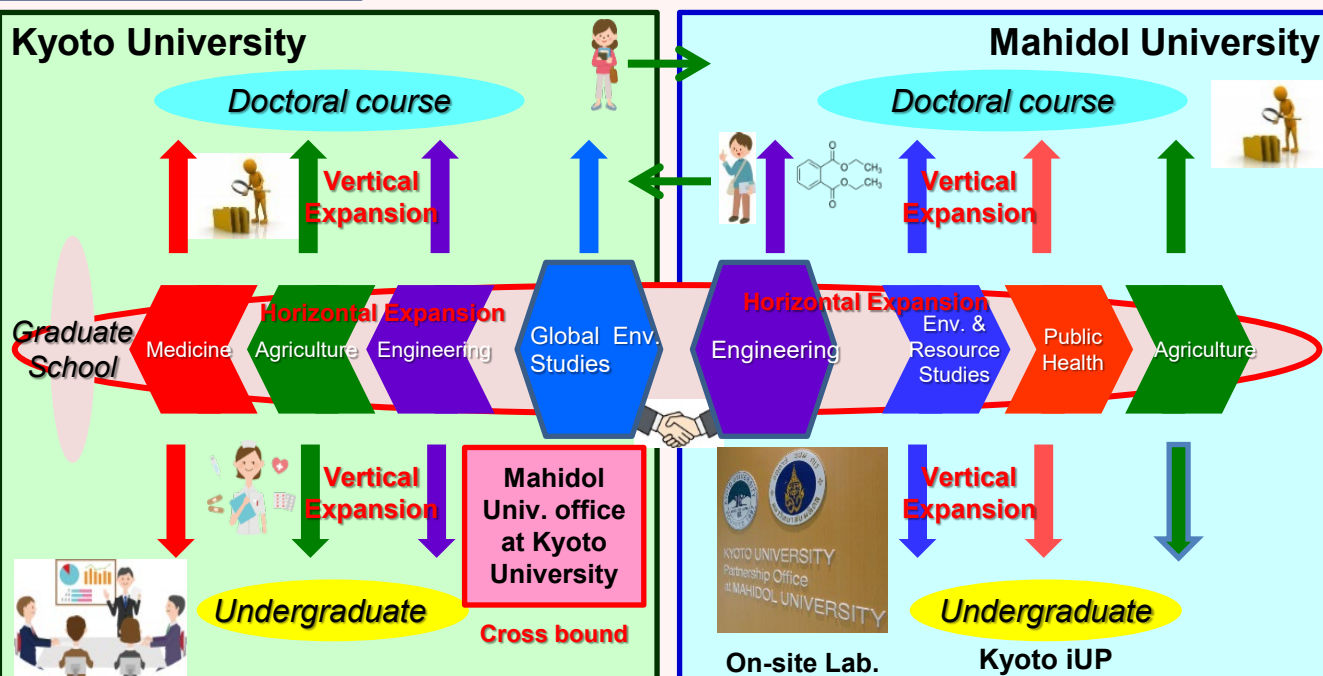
Kyoto University

Mahidol University

Doctoral course

Doctoral course

Vertical Expansion

Vertical Expansion

Graduate School

Horizontal Expansion

Horizontal Expansion

Medicine

Agriculture

Engineering

Global Env. Studies

Engineering

Env. & Resource Studies

Public Health

Agriculture

Vertical Expansion

Mahidol Univ. office at Kyoto University

Vertical Expansion

KYOTO UNIVERSITY Partnership Office at MAHIDOL UNIVERSITY

Undergraduate

Cross bound

Undergraduate

On-site Lab.

Kyoto iUP